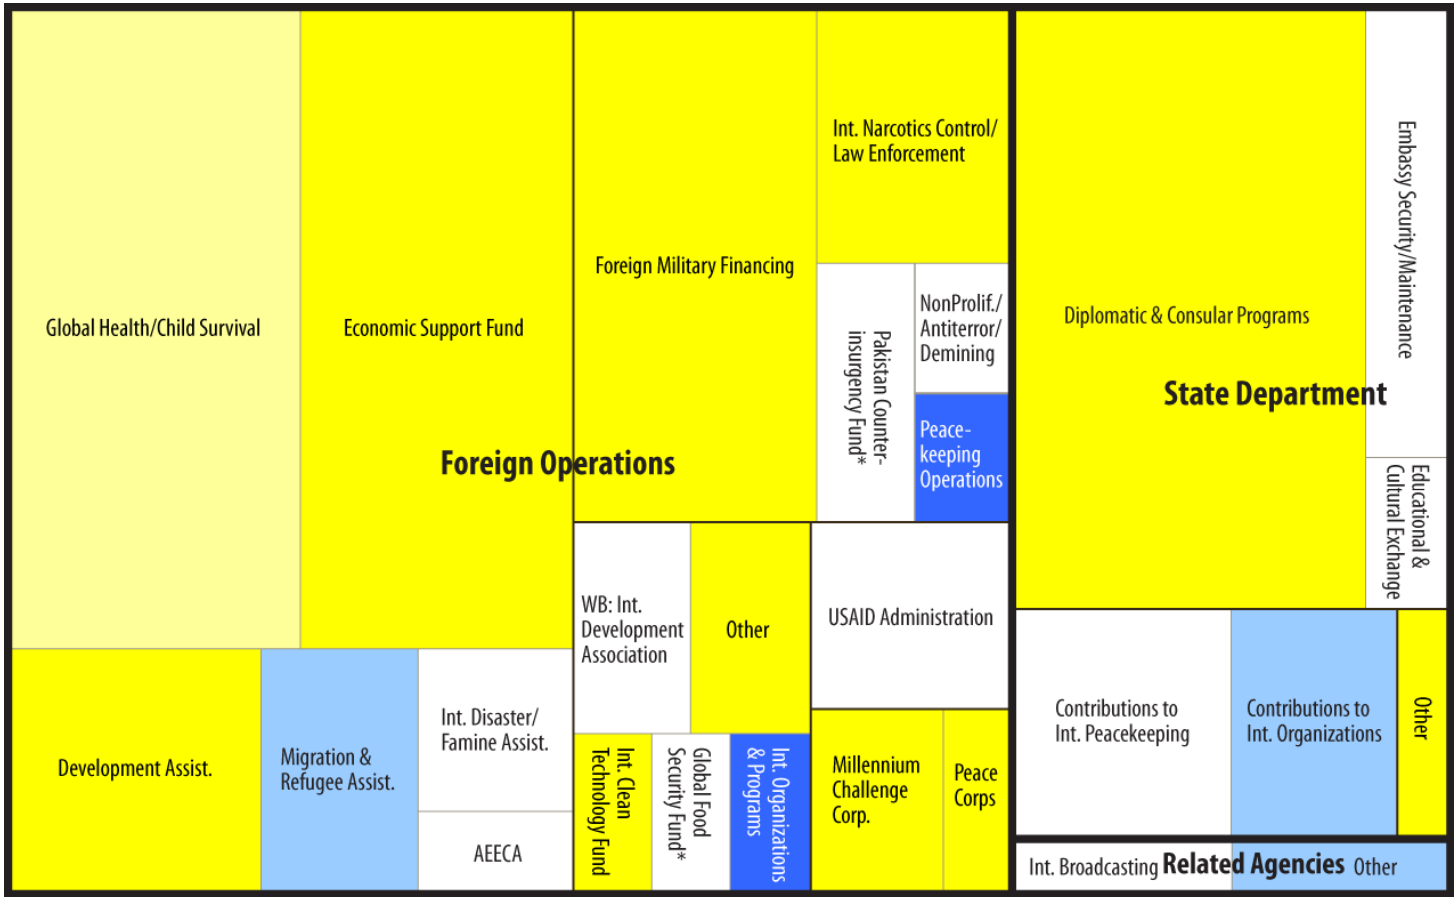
Global Health/Child Survival

Economic Support Fund

Foreign Military Financing

Int. Narcotics Control/ Law Enforcement

Pakistan Counterinsurgency Fund*

NonProlif./ Antiterror/ Demining

Peacekeeping Operations

Foreign Operations

Diplomatic & Consular Programs

Embassy Security/Maintenance

State Department

Educational & Cultural Exchange

WB: Int. Development Association

Other

USAID Administration

Development Assist.

Migration & Refugee Assist.

Int. Disaster/ Famine Assist.

AEECA

Int. Clean Technology Fund

Global Food Security Fund*

Int. Organizations & Programs

Millennium Challenge Corp.

Peace Corps

Contributions to Int. Peacekeeping

Contributions to Int. Organizations

Other

Int. Broadcasting Related Agencies Other